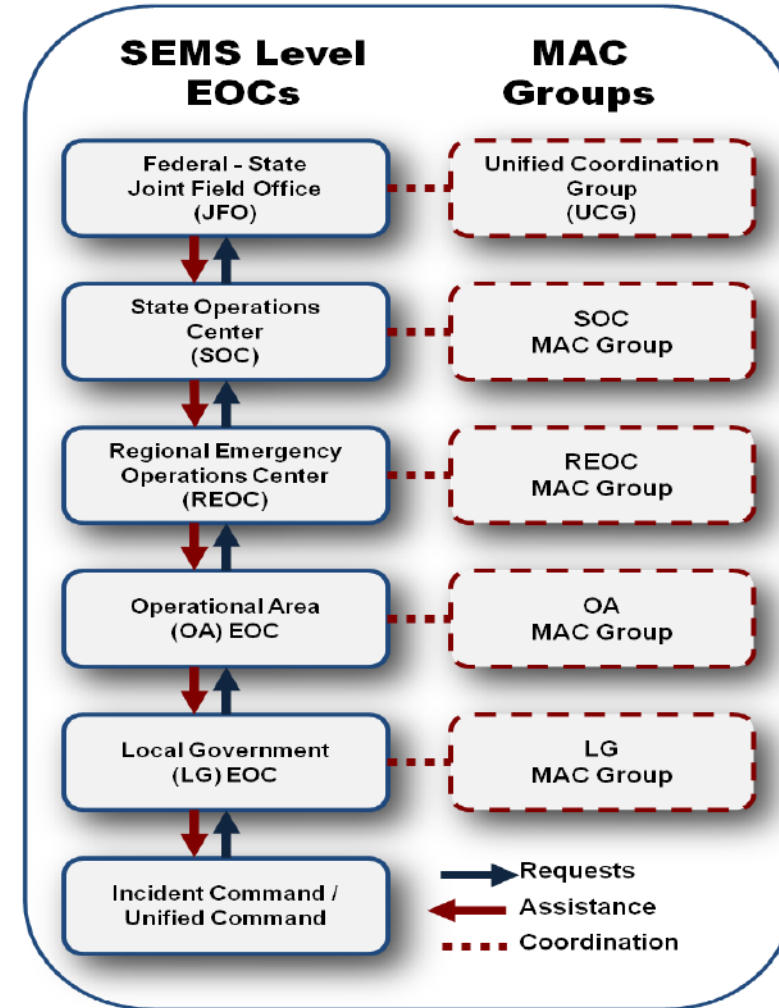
SEMS Level EOCs

MAC Groups

Federal - State Joint Field Office (JFO)

Unified Coordination Group (UCG)

State Operations Center (SOC)

SOC MAC Group

Regional Emergency Operations Center (REOC)

REOC MAC Group

Operational Area (OA) EOC

OA MAC Group

Local Government (LG) EOC

LG MAC Group

Incident Command / Unified Command

Requests

Assistance

Coordination